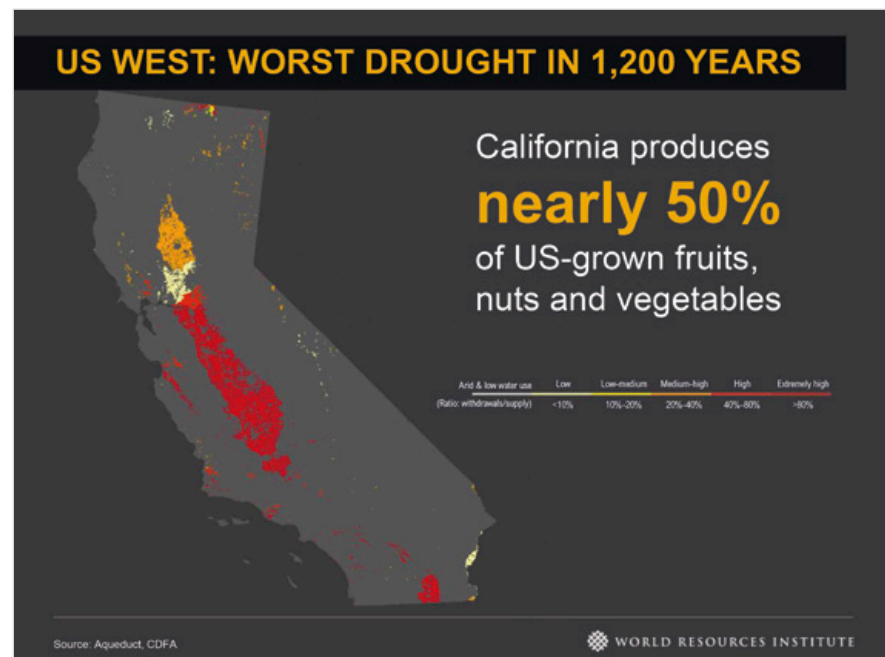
US WEST: WORST DROUGHT IN 1,200 YEARS

California produces nearly 50% of US-grown fruits, nuts and vegetables

| Arid & low water use | Low | Low-medium | Medium-high | High | Extremely high |
|---|---|---|---|---|---|
| (Ratio: withdrawals/supply) | <10% | 10%-20% | 20%-40% | 40%-80% | >80% |

Source: Aqueduct, CDFA

WORLD RESOURCES INSTITUTE